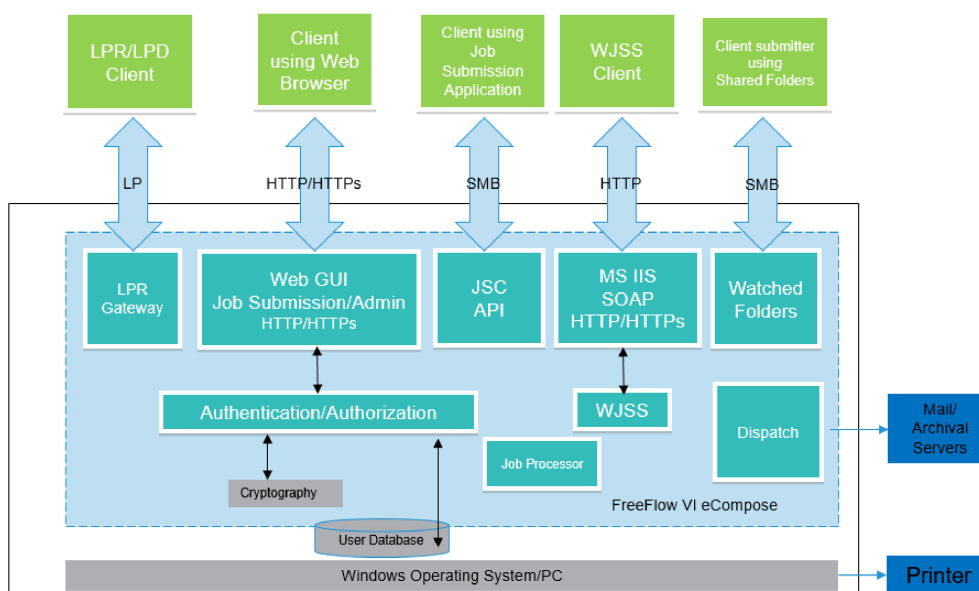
LPR/LPD Client

Client using Web Browser

Client using Job Submission Application

WJSS Client

Client submitter using Shared Folders

LP

HTTP/HTTPs

SMB

HTTP

SMB

LPR Gateway

Web GUI
Job Submission/Admin
HTTP/HTTPs

JSC API

MS IIS
SOAP
HTTP/HTTPs

Watched Folders

Authentication/Authorization

WJSS

Dispatch

Mail/ Archival Servers

Job Processor

Cryptography

FreeFlow VI eCompose

User Database

Windows Operating System/PC

Printer